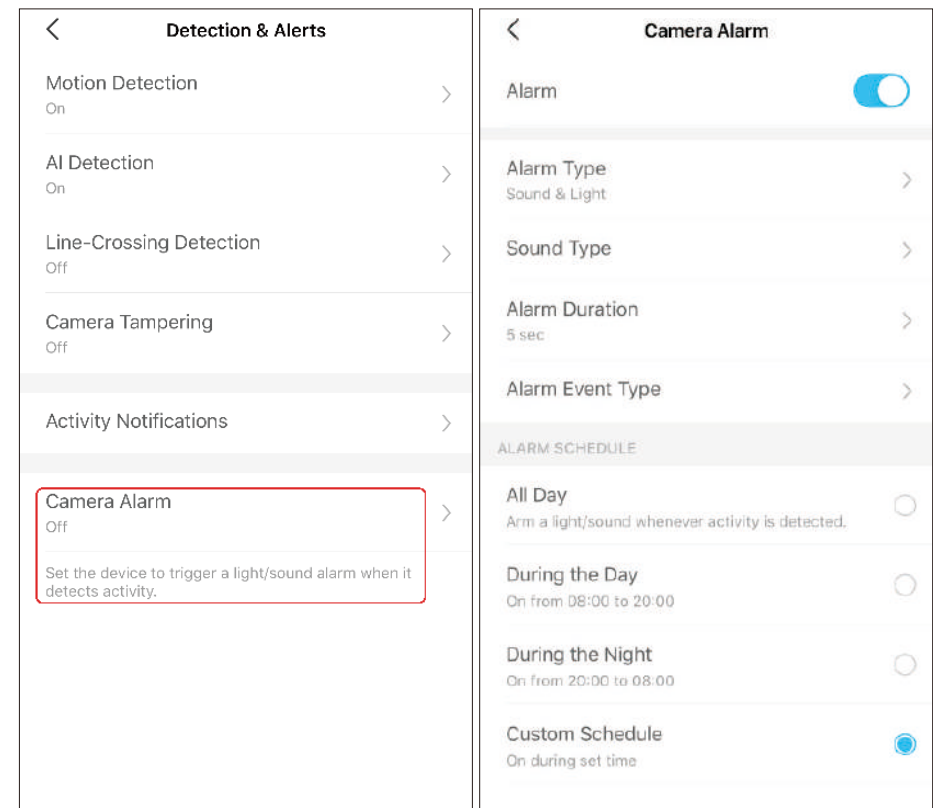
Detection & Alerts

Motion Detection
On

AI Detection
On

Line-Crossing Detection
Off

Camera Tampering
Off

Activity Notifications

Camera Alarm
Off

Set the device to trigger a light/sound alarm when it detects activity.

Camera Alarm

Alarm

Alarm Type
Sound & Light

Sound Type

Alarm Duration
5 sec

Alarm Event Type

ALARM SCHEDULE

All Day
Arm a light/sound whenever activity is detected.

During the Day
On from 08:00 to 20:00

During the Night
On from 20:00 to 08:00

Custom Schedule
On during set time